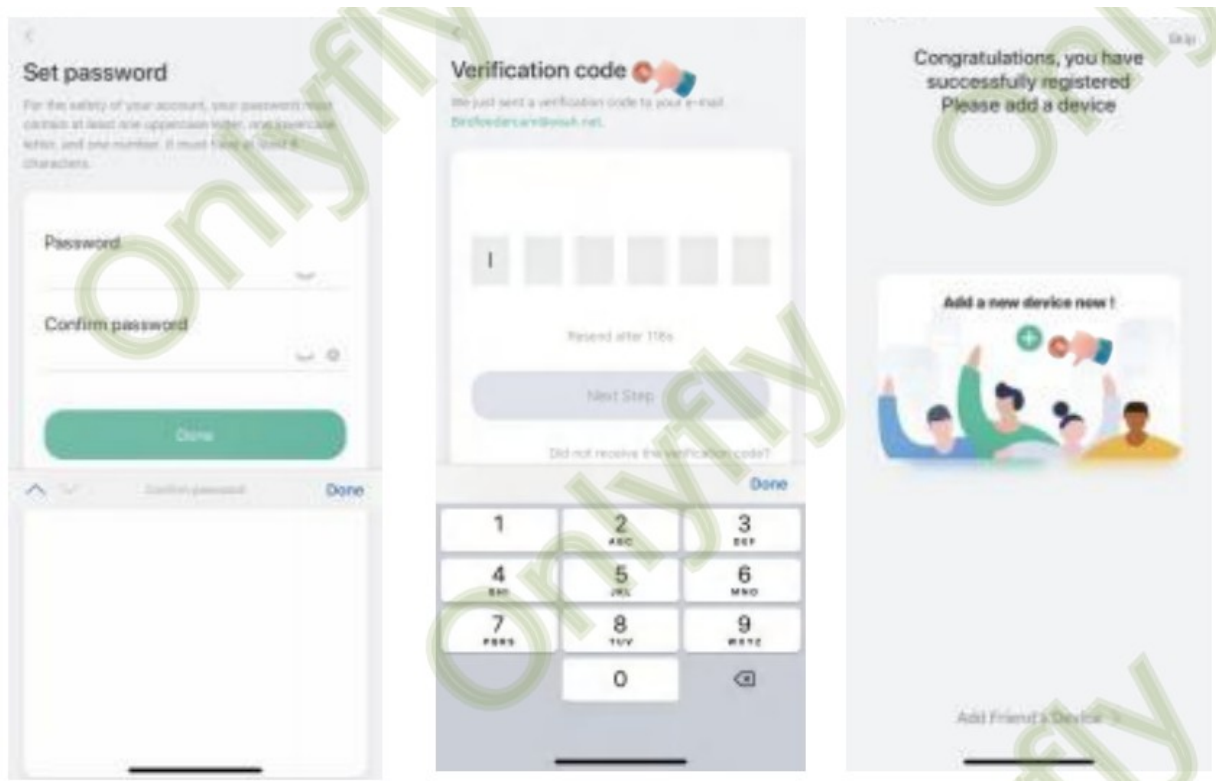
Set password

For the safety of your account, your password must contain at least one uppercase letter, one lowercase letter, and one number. It must have at least 8 characters.

Password

Confirm password

Done

Confirm password Done

Verification code

We just sent a verification code to your e-mail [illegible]

I

Resend after 118s

Next Step

Did not receive the verification code?

Done

1
2 ABC
3 DEF
4 GHI
5 JKL
6 MNO
7 PQRS
8 TUV
9 WXYZ
0

Skip

Congratulations, you have successfully registered
Please add a device

Add a new device now !

Add Friend's Device

Onlyfly
Onlyfly
Onlyfly
Onlyfly
Onlyfly